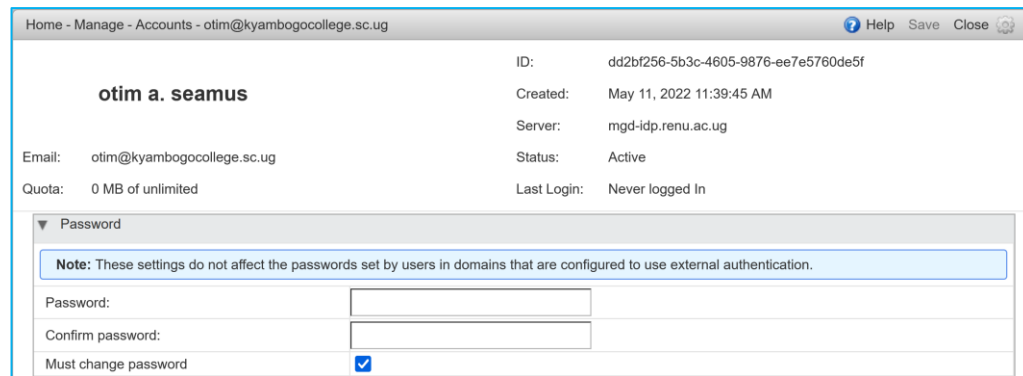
Home - Manage - Accounts - otim@kyambogocollege.sc.ug

Help Save Close

otim a. seamus

Email: otim@kyambogocollege.sc.ug

Quota: 0 MB of unlimited

ID: dd2bf256-5b3c-4605-9876-ee7e5760de5f

Created: May 11, 2022 11:39:45 AM

Server: mgd-idp.renu.ac.ug

Status: Active

Last Login: Never logged In

Password

**Note:** These settings do not affect the passwords set by users in domains that are configured to use external authentication.

Password:

Confirm password:

Must change password